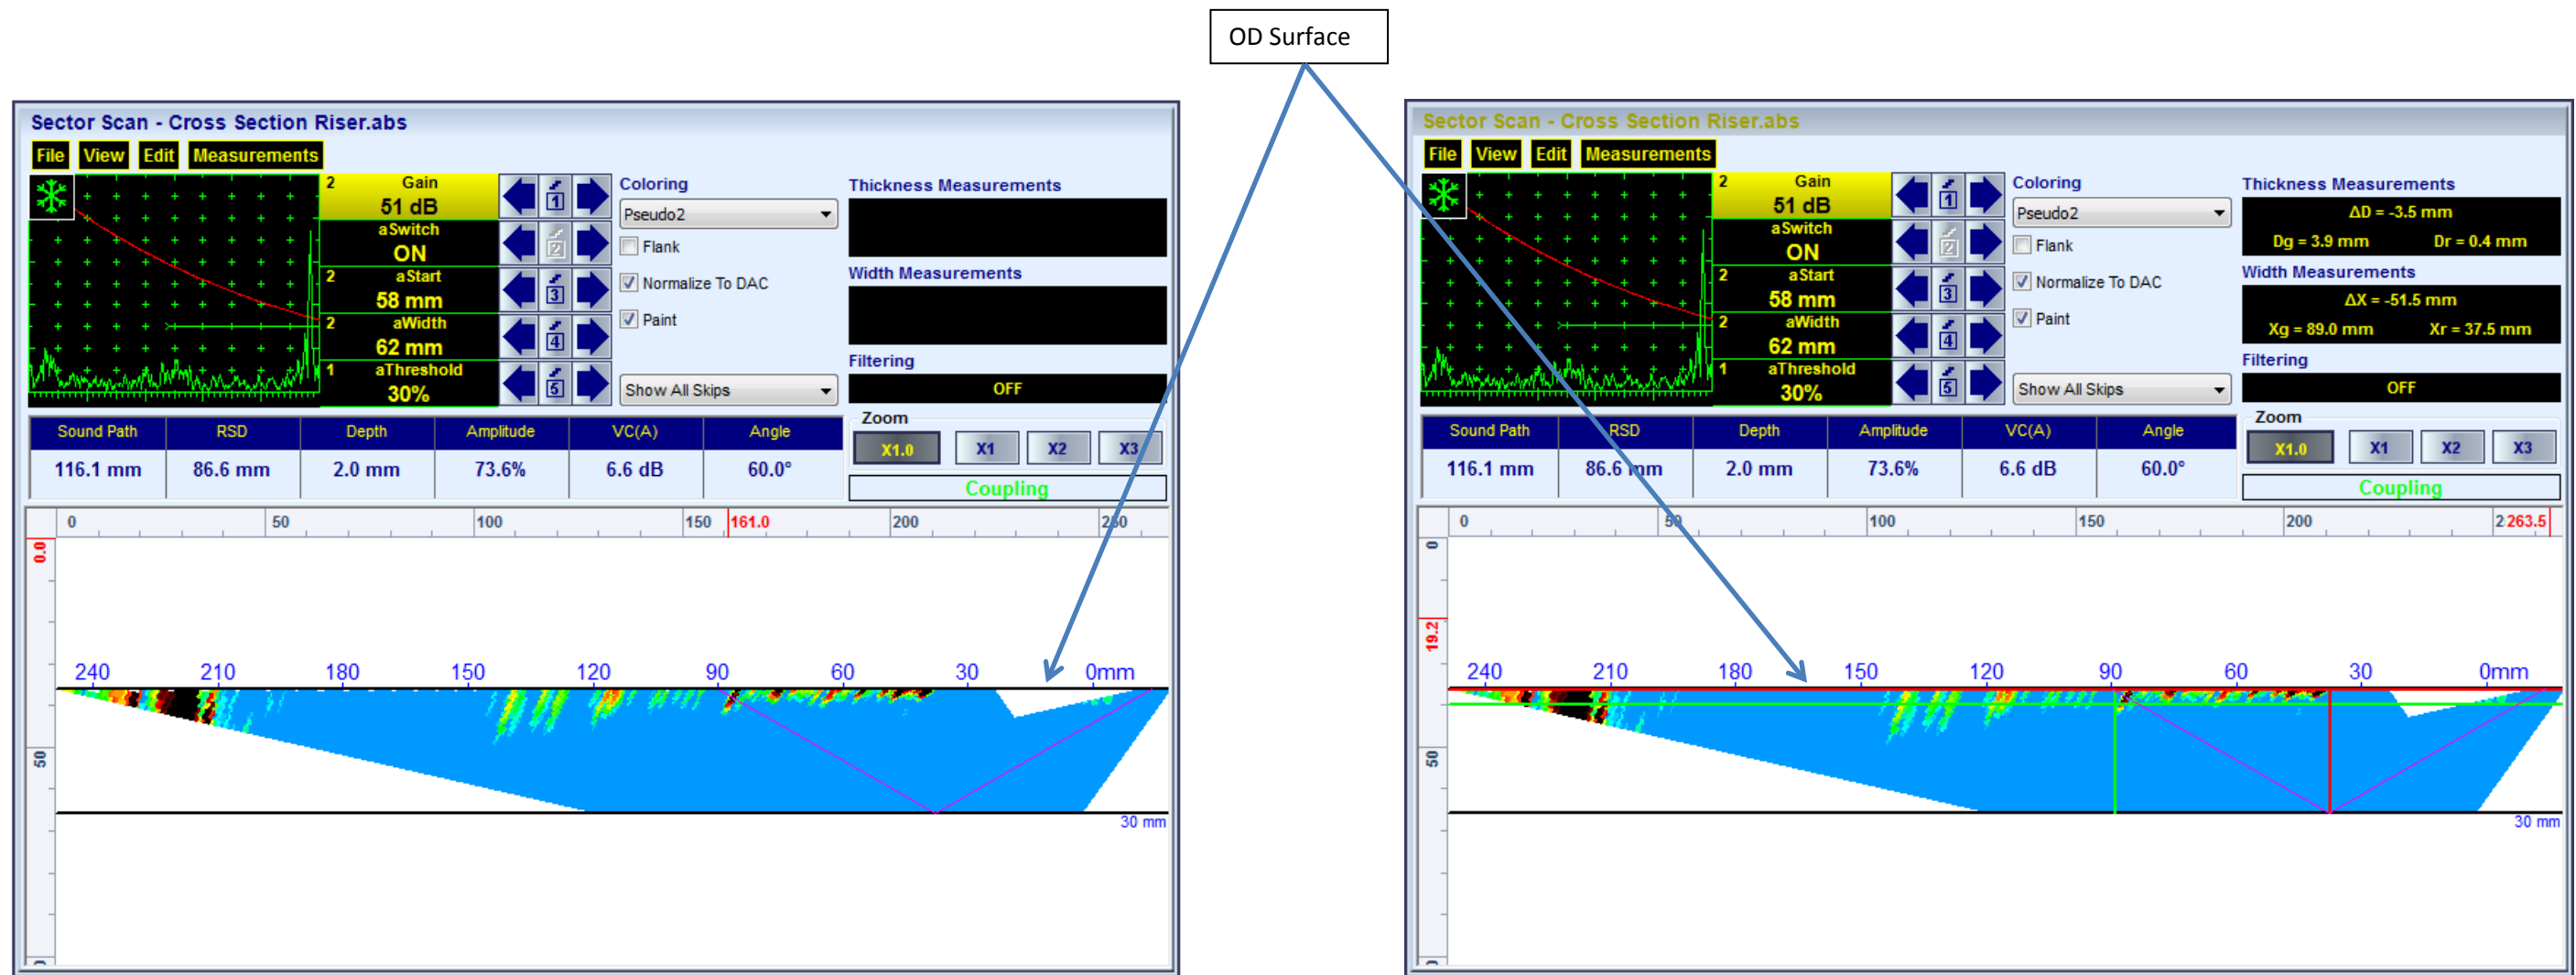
OD Surface

Sector Scan - Cross Section Riser.abs

File View Edit Measurements

2 Gain 51 dB
aSwitch ON
2 aStart 58 mm
2 aWidth 62 mm
1 aThreshold 30%

1 2 3 4 5

Coloring
Pseudo2
Flank
Normalize To DAC
Paint
Show All Skips

Thickness Measurements

Width Measurements

Filtering
OFF

Zoom
X1.0 X1 X2 X3

Coupling

| Sound Path | RSD | Depth | Amplitude | VC(A) | Angle |
|---|---|---|---|---|---|
| 116.1 mm | 86.6 mm | 2.0 mm | 73.6% | 6.6 dB | 60.0° |

0 50 100 150 161.0 200 250

0.0
50

240 210 180 150 120 90 60 30 0mm

30 mm

Sector Scan - Cross Section Riser.abs

File View Edit Measurements

2 Gain 51 dB
aSwitch ON
2 aStart 58 mm
2 aWidth 62 mm
1 aThreshold 30%

1 2 3 4 5

Coloring
Pseudo2
Flank
Normalize To DAC
Paint
Show All Skips

Thickness Measurements
ΔD = -3.5 mm
Dg = 3.9 mm Dr = 0.4 mm

Width Measurements
ΔX = -51.5 mm
Xg = 89.0 mm Xr = 37.5 mm

Filtering
OFF

Zoom
X1.0 X1 X2 X3

Coupling

| Sound Path | RSD | Depth | Amplitude | VC(A) | Angle |
|---|---|---|---|---|---|
| 116.1 mm | 86.6 mm | 2.0 mm | 73.6% | 6.6 dB | 60.0° |

0 50 100 150 200 2 263.5

0
19.2
50

240 210 180 150 120 90 60 30 0mm

30 mm